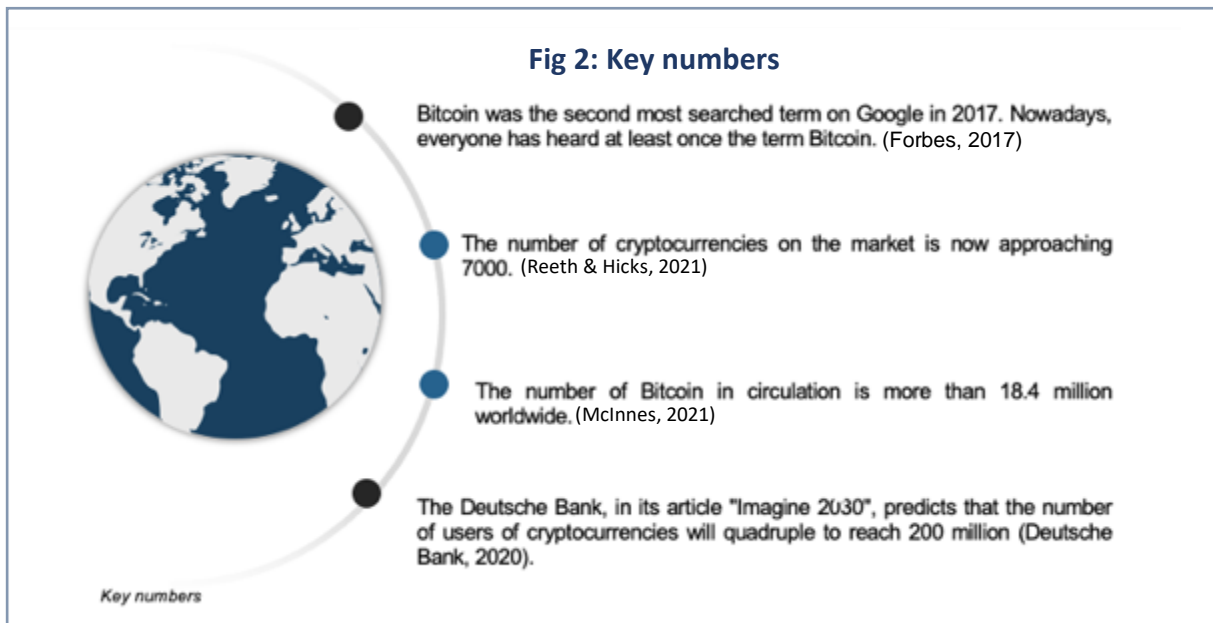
Fig 2: Key numbers

Bitcoin was the second most searched term on Google in 2017. Nowadays, everyone has heard at least once the term Bitcoin. (Forbes, 2017)

The number of cryptocurrencies on the market is now approaching 7000. (Reeth & Hicks, 2021)

The number of Bitcoin in circulation is more than 18.4 million worldwide. (McInnes, 2021)

The Deutsche Bank, in its article "Imagine 2030", predicts that the number of users of cryptocurrencies will quadruple to reach 200 million (Deutsche Bank, 2020).

Key numbers